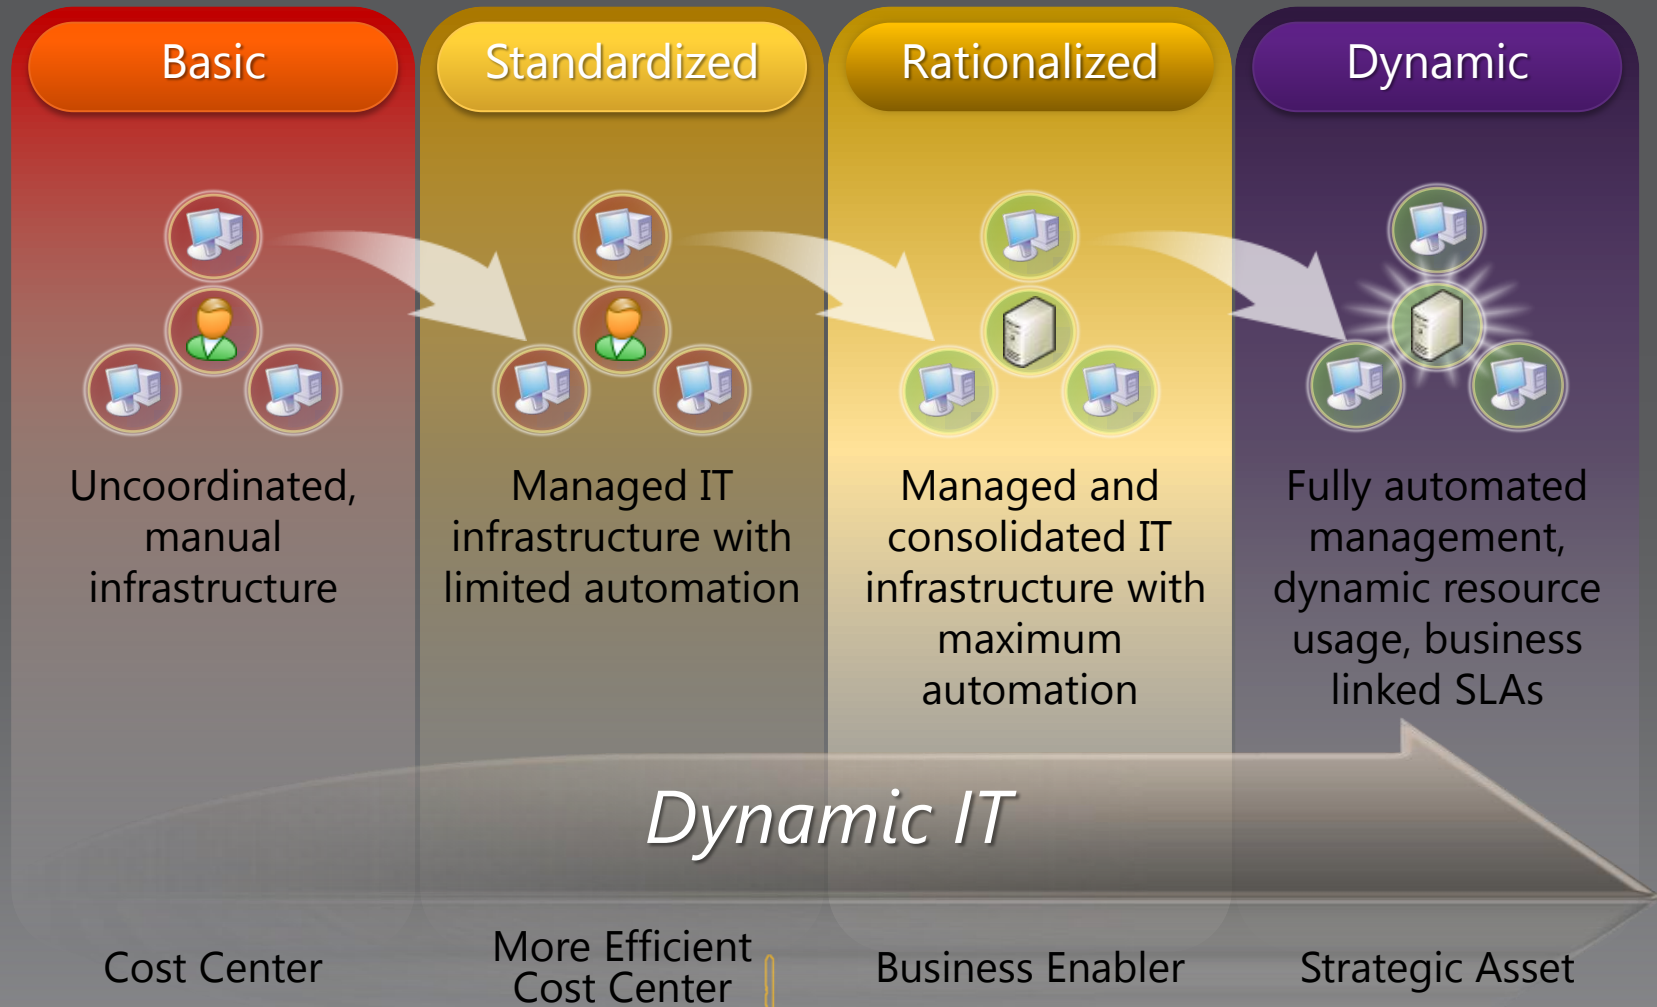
Basic

Standardized

Rationalized

Dynamic

Uncoordinated, manual infrastructure

Managed IT infrastructure with limited automation

Managed and consolidated IT infrastructure with maximum automation

Fully automated management, dynamic resource usage, business linked SLAs

Dynamic IT

Cost Center

More Efficient Cost Center

Business Enabler

Strategic Asset